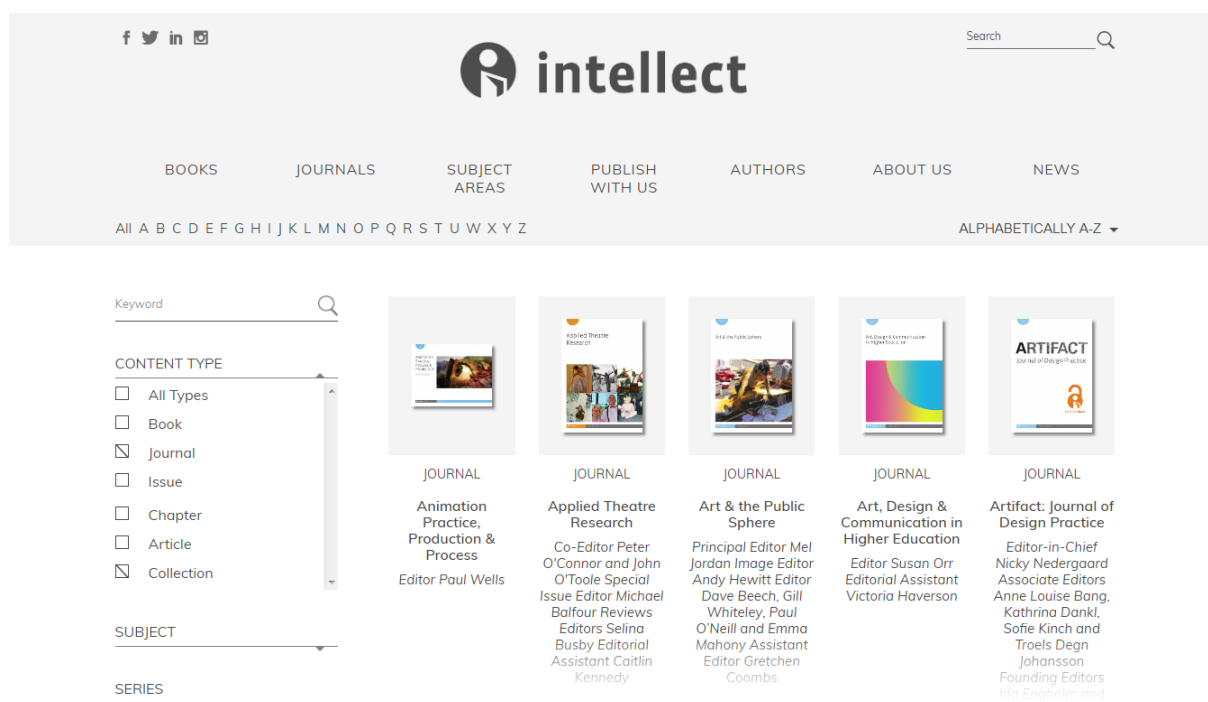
Search

intellect

BOOKS JOURNALS SUBJECT AREAS PUBLISH WITH US AUTHORS ABOUT US NEWS

All A B C D E F G H I J K L M N O P Q R S T U W X Y Z

ALPHABETICALLY A-Z

Keyword

CONTENT TYPE

All Types
Book
Journal
Issue
Chapter
Article
Collection

SUBJECT

SERIES

JOURNAL
Animation Practice, Production & Process
Editor Paul Wells

Applied Theatre Research
JOURNAL
Applied Theatre Research
Co-Editor Peter O'Connor and John O'Toole Special Issue Editor Michael Balfour Reviews Editors Selina Busby Editorial Assistant Caitlin Kennedy

Art & the Public Sphere
JOURNAL
Art & the Public Sphere
Principal Editor Mel Jordan Image Editor Andy Hewitt Editor Dave Beech, Gill Whiteley, Paul O'Neill and Emma Mahony Assistant Editor Gretchen Coombs

Art, Design & Communication in Higher Education
JOURNAL
Art, Design & Communication in Higher Education
Editor Susan Orr Editorial Assistant Victoria Haverson

ARTIFACT
Journal of Design Practice
JOURNAL
Artifact: Journal of Design Practice
Editor-in-Chief Nicky Nedergaard Associate Editors Anne Louise Bang, Kathrina Dankl, Sofie Kinch and Troels Degn Johansson Founding Editors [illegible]